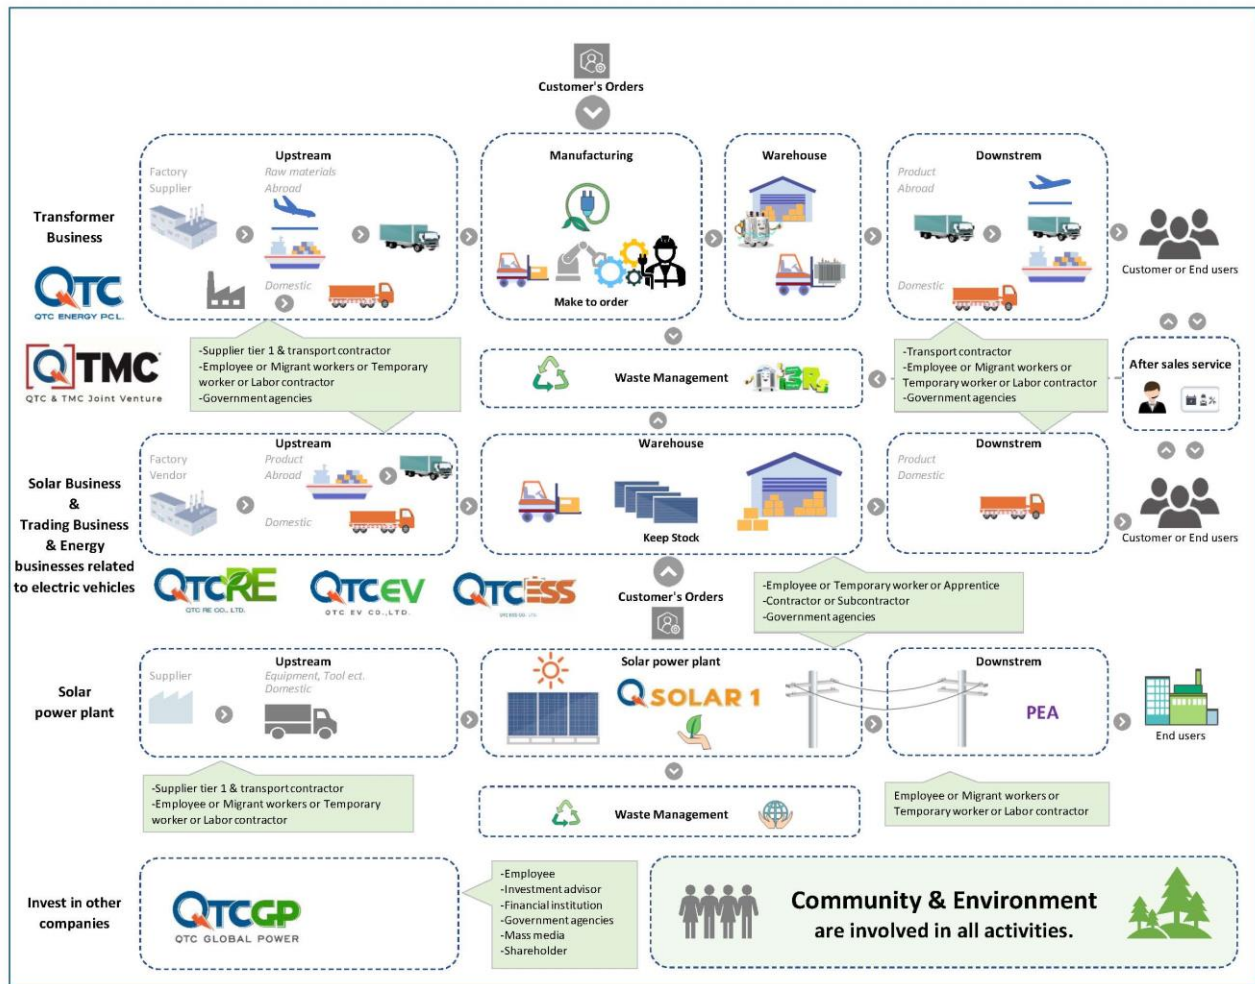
Customer's Orders

Transformer Business

QTC
QTC ENERGY PCL.

Upstream
Factory
Supplier
Raw materials
Abroad
Domestic

Manufacturing
Make to order

Warehouse

Downstrem
Product
Abroad
Domestic

Customer or End users

QTMC
QTC & TMC Joint Venture

-Supplier tier 1 & transport contractor
-Employee or Migrant workers or Temporary worker or Labor contractor
-Government agencies

Waste Management

-Transport contractor
-Employee or Migrant workers or Temporary worker or Labor contractor
-Government agencies

After sales service

Solar Business & Trading Business & Energy businesses related to electric vehicles

Upstream
Factory
Vendor
Product
Abroad
Domestic

Warehouse
Keep Stock

Downstrem
Product
Domestic

Customer or End users

QTCRE
QTC RE CO., LTD.
QTCEV
QTC EV CO.,LTD.
QTCESS

Customer's Orders

-Employee or Temporary worker or Apprentice
-Contractor or Subcontractor
-Government agencies

Solar power plant

Upstream
Supplier
Equipment, Tool ect.
Domestic

Solar power plant
QSOLAR 1

Downstrem
PEA

End users

-Supplier tier 1 & transport contractor
-Employee or Migrant workers or Temporary worker or Labor contractor

Waste Management

Employee or Migrant workers or Temporary worker or Labor contractor

Invest in other companies

QTCGP
QTC GLOBAL POWER

-Employee
-Investment advisor
-Financial institution
-Government agencies
-Mass media
-Shareholder

Community & Environment
are involved in all activities.